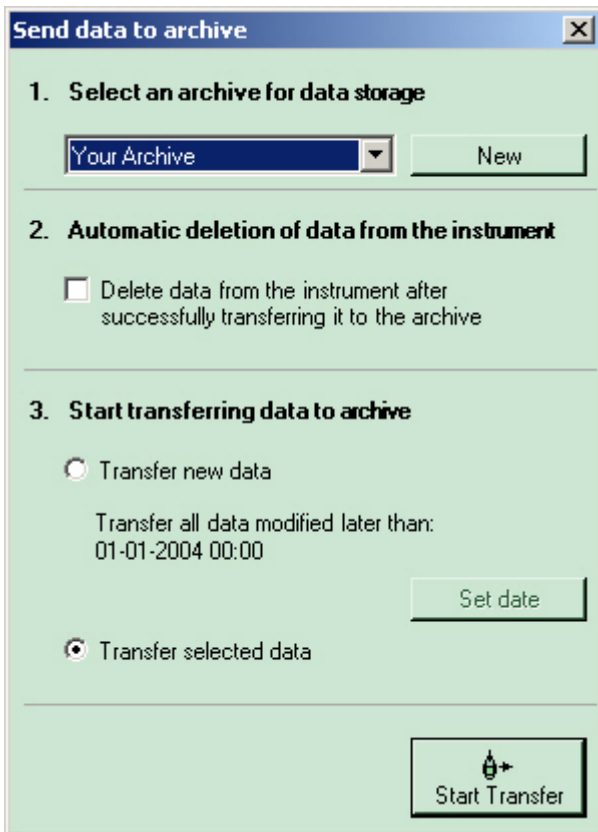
Send data to archive

1. Select an archive for data storage

Your Archive

New

2. Automatic deletion of data from the instrument

Delete data from the instrument after successfully transferring it to the archive

3. Start transferring data to archive

Transfer new data

Transfer all data modified later than: 01-01-2004 00:00

Set date

Transfer selected data

Start Transfer